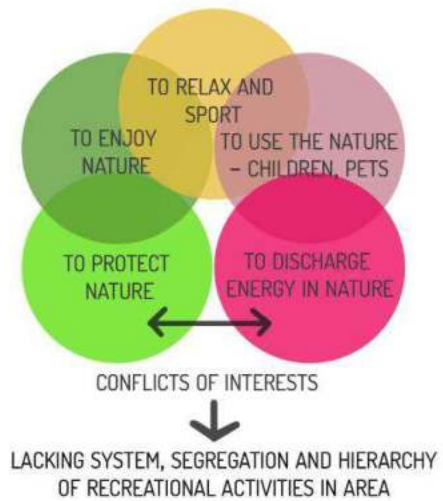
TO RELAX AND SPORT

TO ENJOY NATURE

TO USE THE NATURE – CHILDREN, PETS

TO PROTECT NATURE

TO DISCHARGE ENERGY IN NATURE

CONFLICTS OF INTERESTS

LACKING SYSTEM, SEGREGATION AND HIERARCHY OF RECREATIONAL ACTIVITIES IN AREA